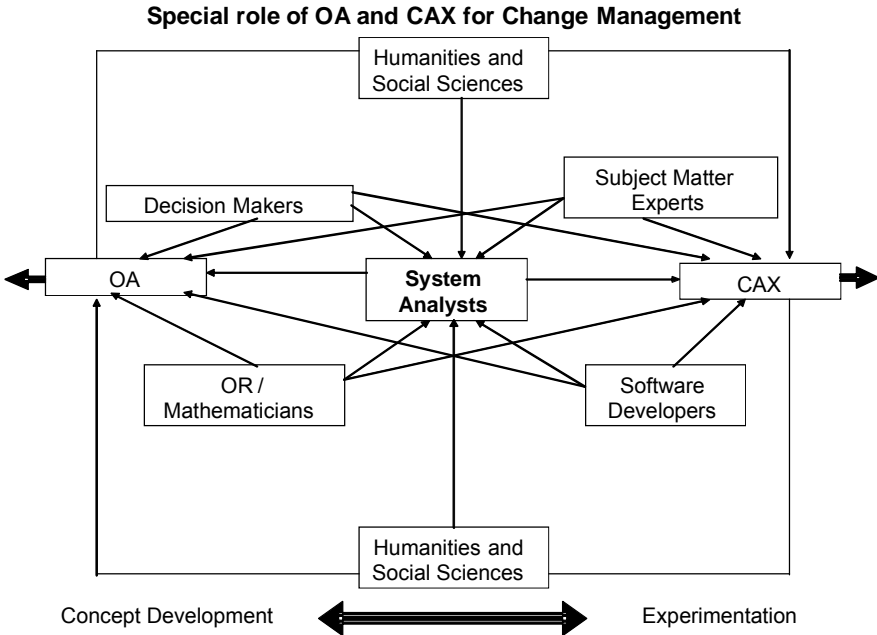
Special role of OA and CAX for Change Management

Humanities and Social Sciences

Decision Makers

Subject Matter Experts

OA

System Analysts

CAX

OR / Mathematicians

Software Developers

Humanities and Social Sciences

Concept Development

Experimentation